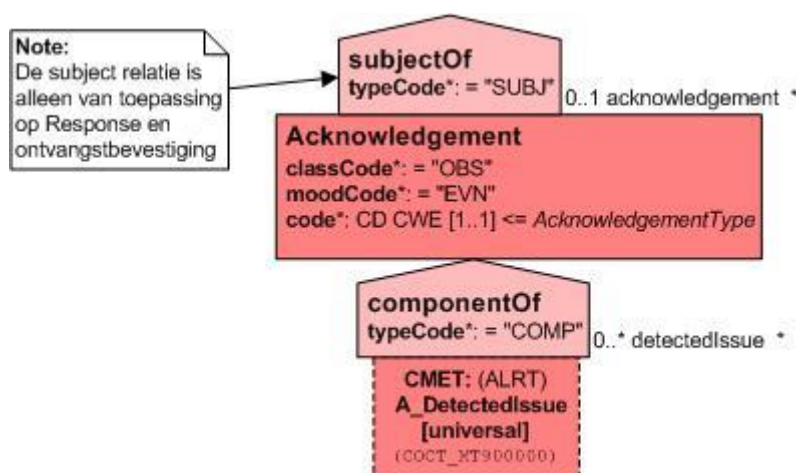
Note:
De subject relatie is alleen van toepassing op Response en ontvangstbevestiging

subjectOf
typeCode*: = "SUBJ"

0..1 acknowledgement *

Acknowledgement
classCode*: = "OBS"
moodCode*: = "EVN"
code*: CD CWE [1..1] <= AcknowledgementType

componentOf
typeCode*: = "COMP"

0..* detectedIssue *

CMET: (ALRT)
A_DetectedIssue
[universal]
(COCT_MT900000)